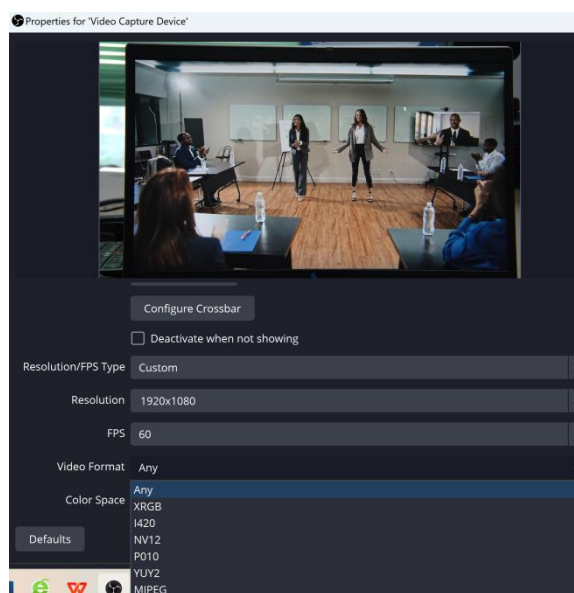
Properties for 'Video Capture Device'

Configure Crossbar

Deactivate when not showing

Resolution/FPS Type Custom

Resolution 1920x1080

FPS 60

Video Format Any

Color Space

Any
XRGB
I420
NV12
P010
YUY2
MJPEG

Defaults